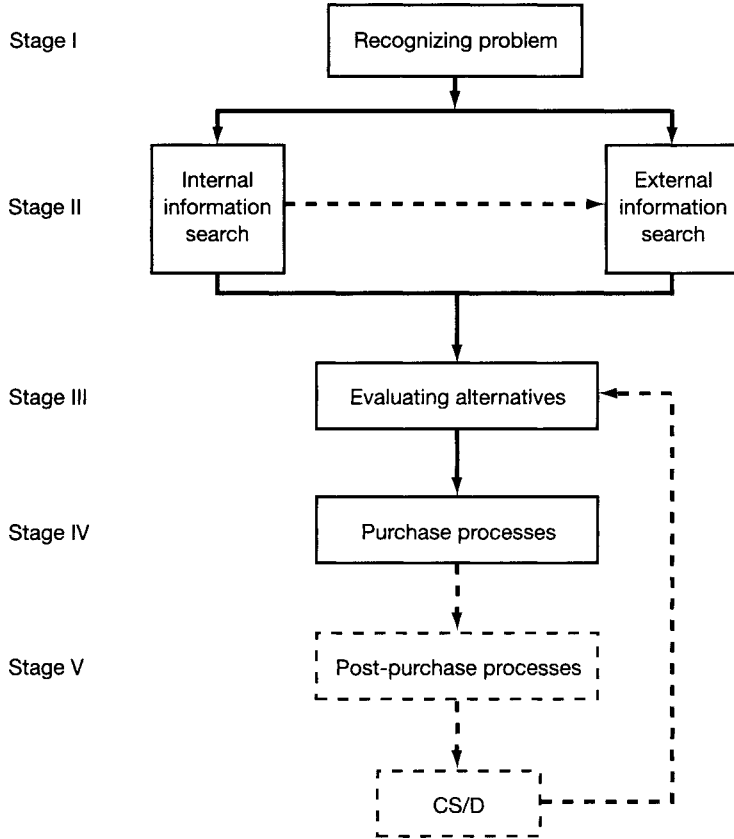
Stage I

Recognizing problem

Stage II

Internal information search

External information search

Stage III

Evaluating alternatives

Stage IV

Purchase processes

Stage V

Post-purchase processes

CS/D